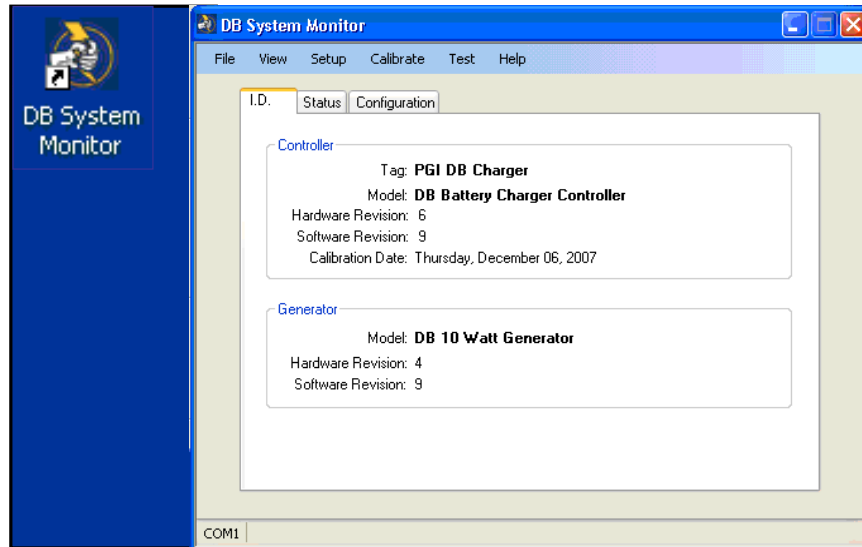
DB System Monitor

DB System Monitor

File View Setup Calibrate Test Help

I.D. Status Configuration

Controller

Tag: PGI DB Charger

Model: DB Battery Charger Controller

Hardware Revision: 6

Software Revision: 9

Calibration Date: Thursday, December 06, 2007

Generator

Model: DB 10 Watt Generator

Hardware Revision: 4

Software Revision: 9

COM1